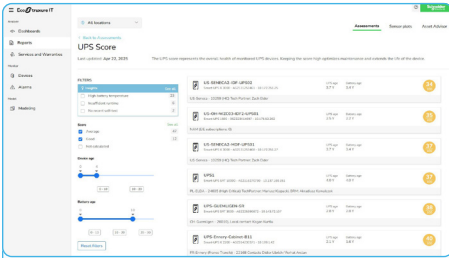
EcoStruxure IT

Dashboards
Reports
Services and Warranties
Devices
Alarms
Marketing

All locations

Assessments
Battery plots
Asset Advisor

Back to Assessments

UPS Score

Last updated: Apr 23, 2025

The UPS score represents the overall health of monitored UPS devices. Keeping the score high optimizes performance and extends the life of the device.

FILTERS

Insights
High battery temperature
Insufficient runtime
No recent self-test

Score
Average
Good
Not calculated

Device age

Battery age

Reset filters

US-SENECA2-OF-UPS02

US Seneca - 12098 1482 Tech Partner, Dark Side

US-BR-MZZ03-8012-UPS01

US-SENECA3-HOF-UPS01

US Seneca - 12098 1482 Tech Partner, Dark Side

UPS1

UPS-5KMHL05M-09

UPS-Envoy-Edition-B11

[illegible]